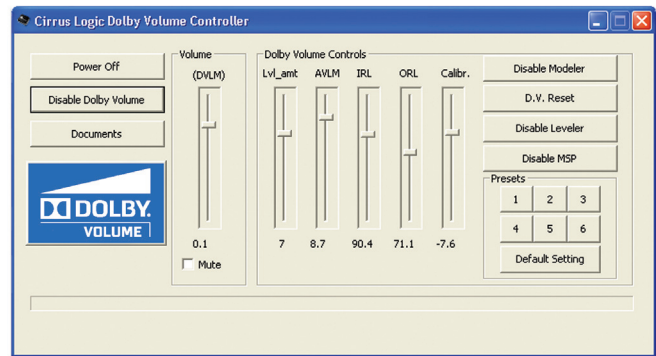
Cirrus Logic Dolby Volume Controller

Power Off

Disable Dolby Volume

Documents

DOLBY. VOLUME

Volume

(DVLM)

0.1

Mute

Dolby Volume Controls

Lvl_amt | AVLM | IRL | ORL | Calibr.

7 | 8.7 | 90.4 | 71.1 | -7.6

Disable Modeler

D.V. Reset

Disable Leveler

Disable MSP

Presets

1 2 3

4 5 6

Default Setting